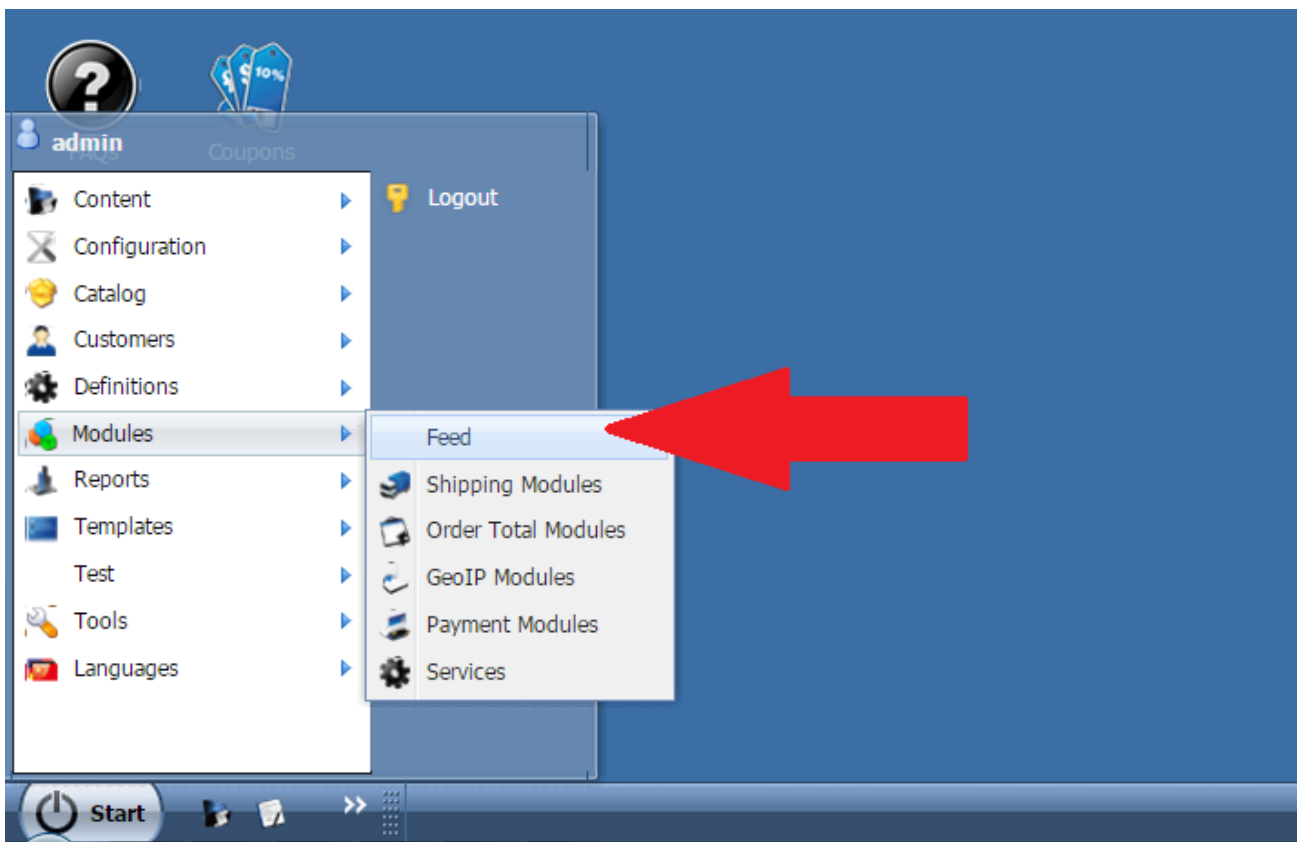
FAQs

Coupons

admin

Content
Configuration
Catalog
Customers
Definitions
Modules
Reports
Templates
Test
Tools
Languages

Logout

Feed
Shipping Modules
Order Total Modules
GeoIP Modules
Payment Modules
Services

Start